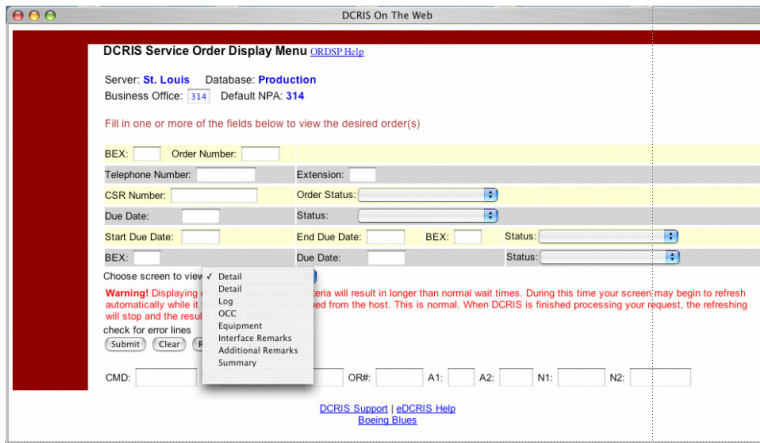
DCRIS On The Web

DCRIS Service Order Display Menu ORDSP Help

Server: St. Louis Database: Production
Business Office: 314 Default NPA: 314

Fill in one or more of the fields below to view the desired order(s)

BEX: Order Number:
Telephone Number: Extension:
CSR Number: Order Status:
Due Date: Status:
Start Due Date: End Due Date: BEX: Status:
BEX: Due Date: Status:

Choose screen to view ✓ Detail

Detail
Log
OCC
Equipment
Interface Remarks
Additional Remarks
Summary

Warning! Displaying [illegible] eria will result in longer than normal wait times. During this time your screen may begin to refresh automatically while it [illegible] ed from the host. This is normal. When DCRIS is finished processing your request, the refreshing will stop and the resul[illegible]

check for error lines

Submit Clear R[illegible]

CMD: OR#: A1: A2: N1: N2:

DCRIS Support | eDCRIS Help
Boeing Blues